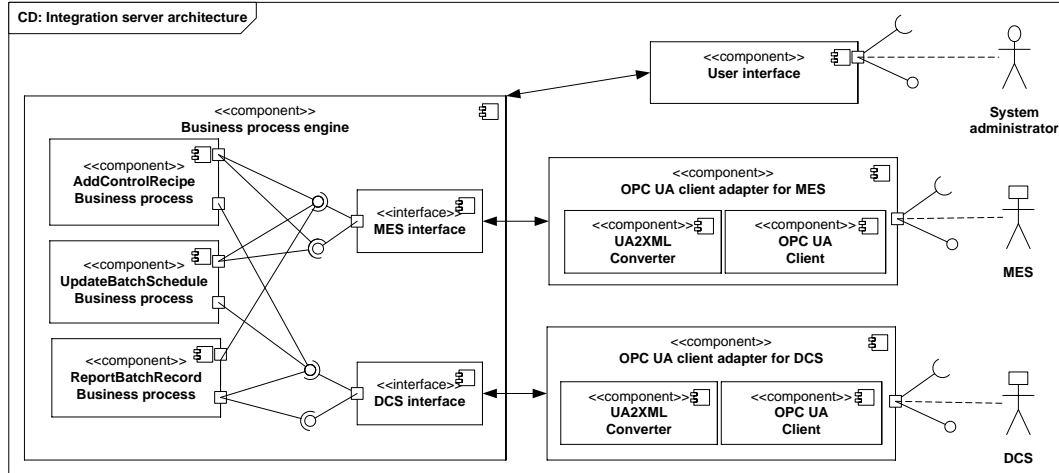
CD: Integration server architecture

<<component>>
User interface

System administrator

<<component>>
Business process engine

<<component>>
AddControlRecipe Business process

<<component>>
UpdateBatchSchedule Business process

<<component>>
ReportBatchRecord Business process

<<interface>>
MES interface

<<interface>>
DCS interface

<<component>>
OPC UA client adapter for MES

<<component>>
UA2XML Converter

<<component>>
OPC UA Client

MES

<<component>>
OPC UA client adapter for DCS

<<component>>
UA2XML Converter

<<component>>
OPC UA Client

DCS